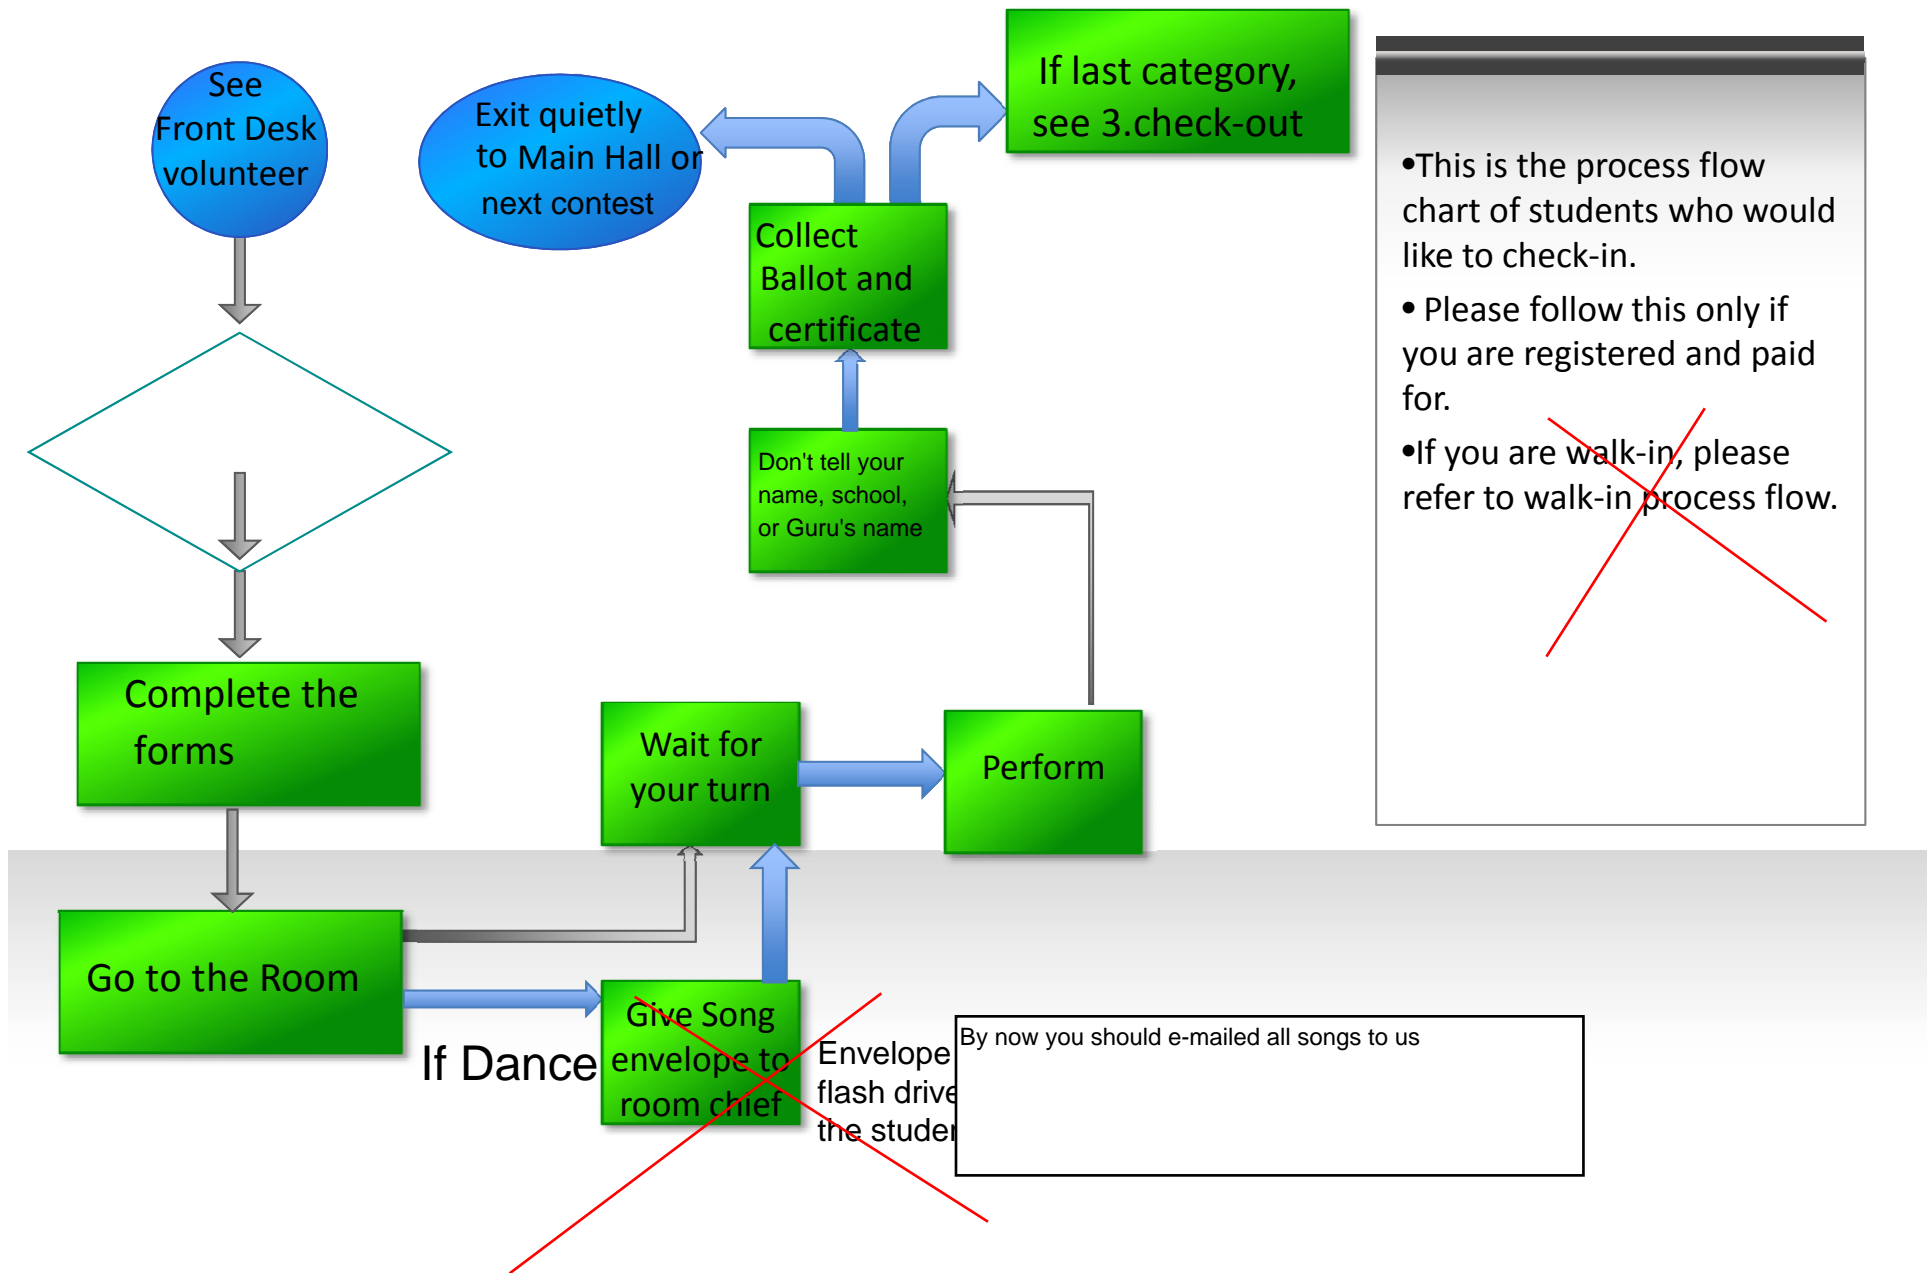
See Front Desk volunteer

Exit quietly to Main Hall or next contest

If last category, see 3.check-out

Collect Ballot and certificate

Don't tell your name, school, or Guru's name

•This is the process flow chart of students who would like to check-in.

• Please follow this only if you are registered and paid for.

•If you are walk-in, please refer to walk-in process flow.

Complete the forms

Wait for your turn

Perform

Go to the Room

If Dance

Give Song envelope to room chief

Envelope flash drive the studen

By now you should e-mailed all songs to us